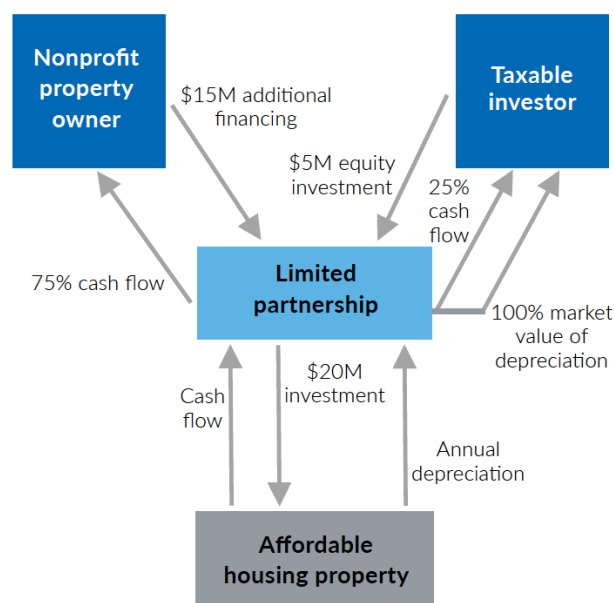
Nonprofit property owner

$15M additional financing

Taxable investor

$5M equity investment

25% cash flow

75% cash flow

Limited partnership

100% market value of depreciation

Cash flow

$20M investment

Annual depreciation

Affordable housing property